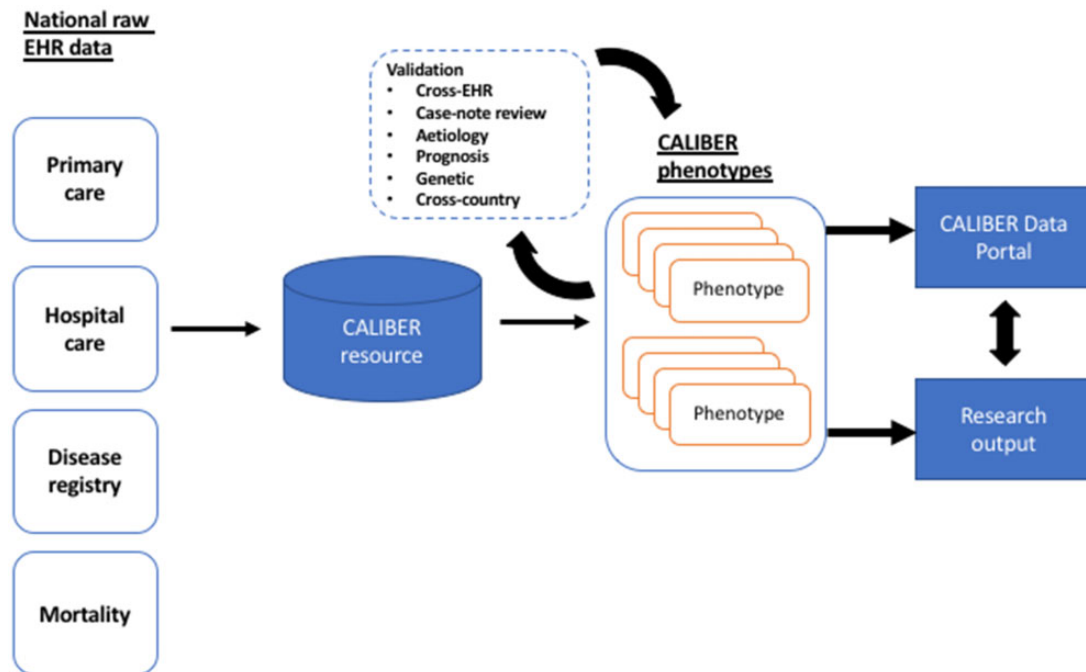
National raw EHR data

Primary care

Hospital care

Disease registry

Mortality

CALIBER resource

Validation
• Cross-EHR
• Case-note review
• Aetiology
• Prognosis
• Genetic
• Cross-country

CALIBER phenotypes

Phenotype

Phenotype

CALIBER Data Portal

Research output